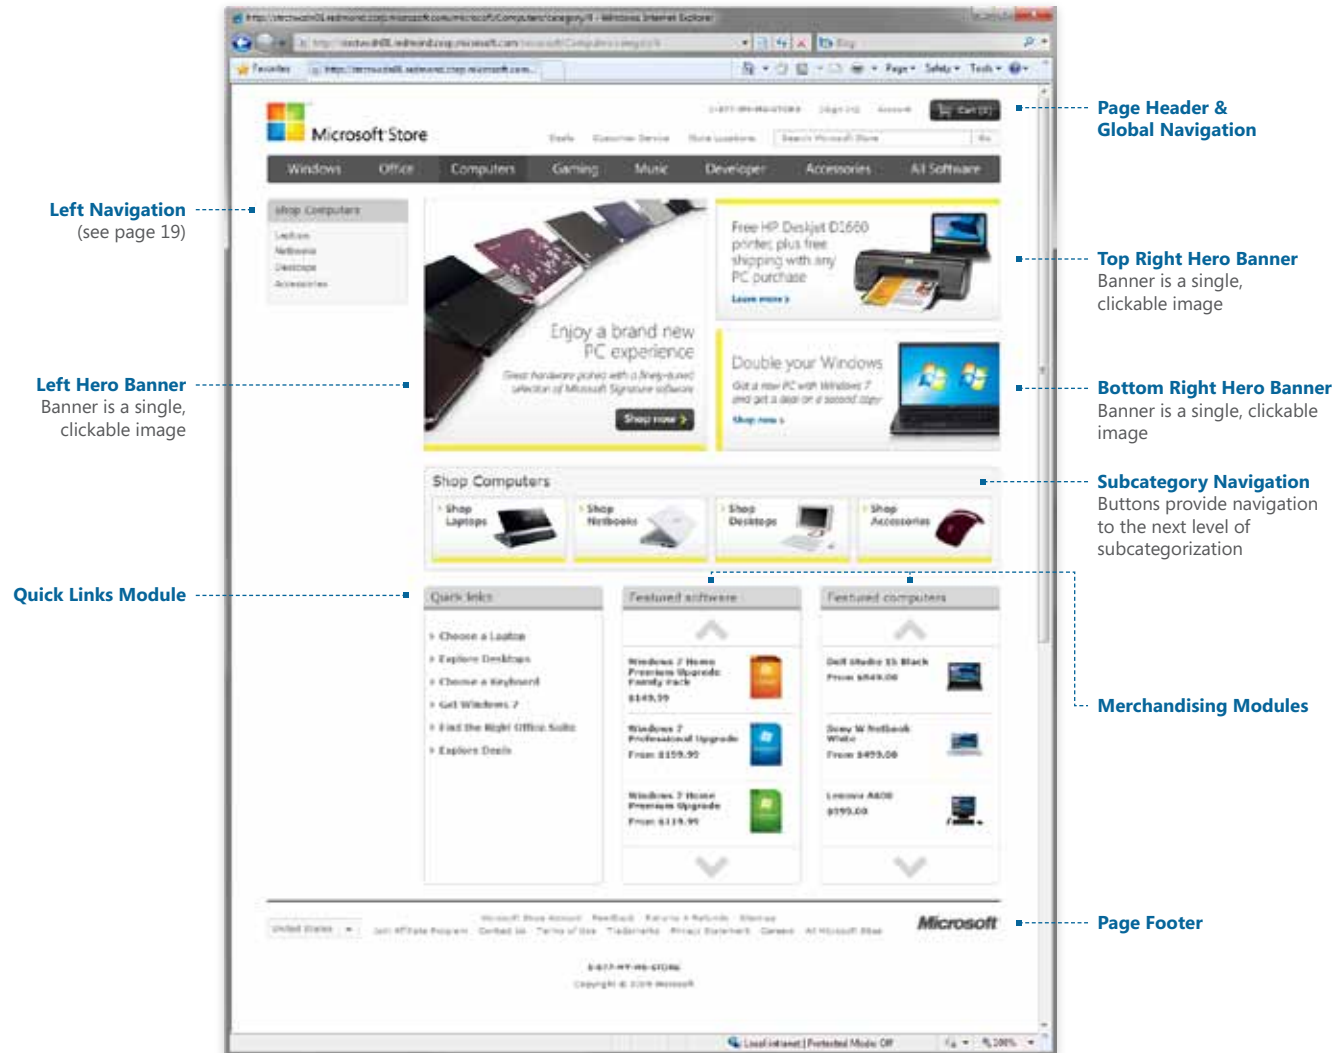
Page Header & Global Navigation

Left Navigation
(see page 19)

Top Right Hero Banner
Banner is a single, clickable image

Left Hero Banner
Banner is a single, clickable image

Bottom Right Hero Banner
Banner is a single, clickable image

Subcategory Navigation
Buttons provide navigation to the next level of subcategorization

Quick Links Module

Merchandising Modules

Page Footer

Microsoft Store

Windows Office Computers Gaming Music Developer Accessories All Software

Shop Computers
Laptops
Netbooks
Desktops
Accessories

Free HP Deskjet D1660 printer, plus free shipping with any PC purchase
Learn more ›

Enjoy a brand new PC experience
Great hardware paired with a finely-tuned selection of Microsoft Signature software
Shop now ›

Double your Windows
Get a new PC with Windows 7 and get a deal on a second copy
Shop now ›

Shop Computers
Shop Laptops
Shop Netbooks
Shop Desktops
Shop Accessories

Quick links
› Choose a Laptop
› Explore Desktops
› Choose a Keyboard
› Get Windows 7
› Find the Right Office Suite
› Explore Deals

Featured software
Windows 7 Home Premium Upgrade Family Pack
$149.99
Windows 7 Professional Upgrade
From $199.99
Windows 7 Home Premium Upgrade
From $119.99

Featured computers
Dell Studio 15 Black
From $849.00
Sony W Netbook White
From $499.00
Lenovo A600
$999.00

Microsoft

Local intranet | Protected Mode: Off
100%